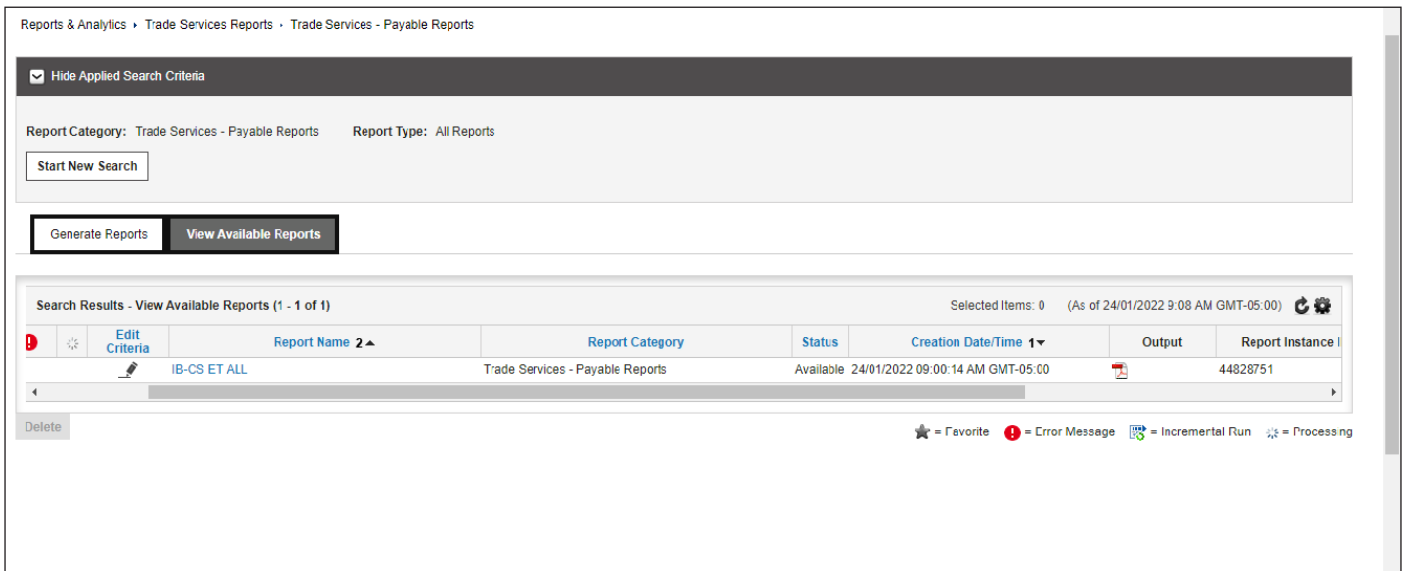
Reports & Analytics › Trade Services Reports › Trade Services - Payable Reports

Hide Applied Search Criteria

Report Category: Trade Services - Payable Reports Report Type: All Reports

Start New Search

Generate Reports View Available Reports

Search Results - View Available Reports (1 - 1 of 1)

Selected Items: 0 (As of 24/01/2022 9:08 AM GMT-05:00)

| | | Edit Criteria | Report Name 2▲ | Report Category | Status | Creation Date/Time 1▼ | Output | Report Instance I |
|---|---|---|---|---|---|---|---|---|
| | | | IB-CS ET ALL | Trade Services - Payable Reports | Available | 24/01/2022 09:00:14 AM GMT-05:00 | | 44828751 |

Delete

= Favorite = Error Message = Incremental Run = Processing